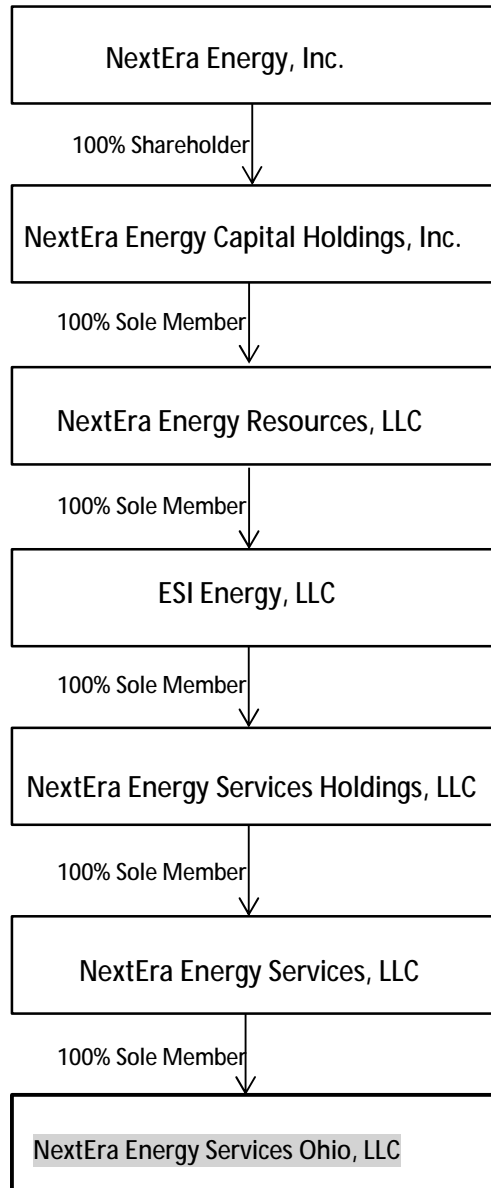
NextEra Energy, Inc.

100% Shareholder

NextEra Energy Capital Holdings, Inc.

100% Sole Member

NextEra Energy Resources, LLC

100% Sole Member

ESI Energy, LLC

100% Sole Member

NextEra Energy Services Holdings, LLC

100% Sole Member

NextEra Energy Services, LLC

100% Sole Member

NextEra Energy Services Ohio, LLC